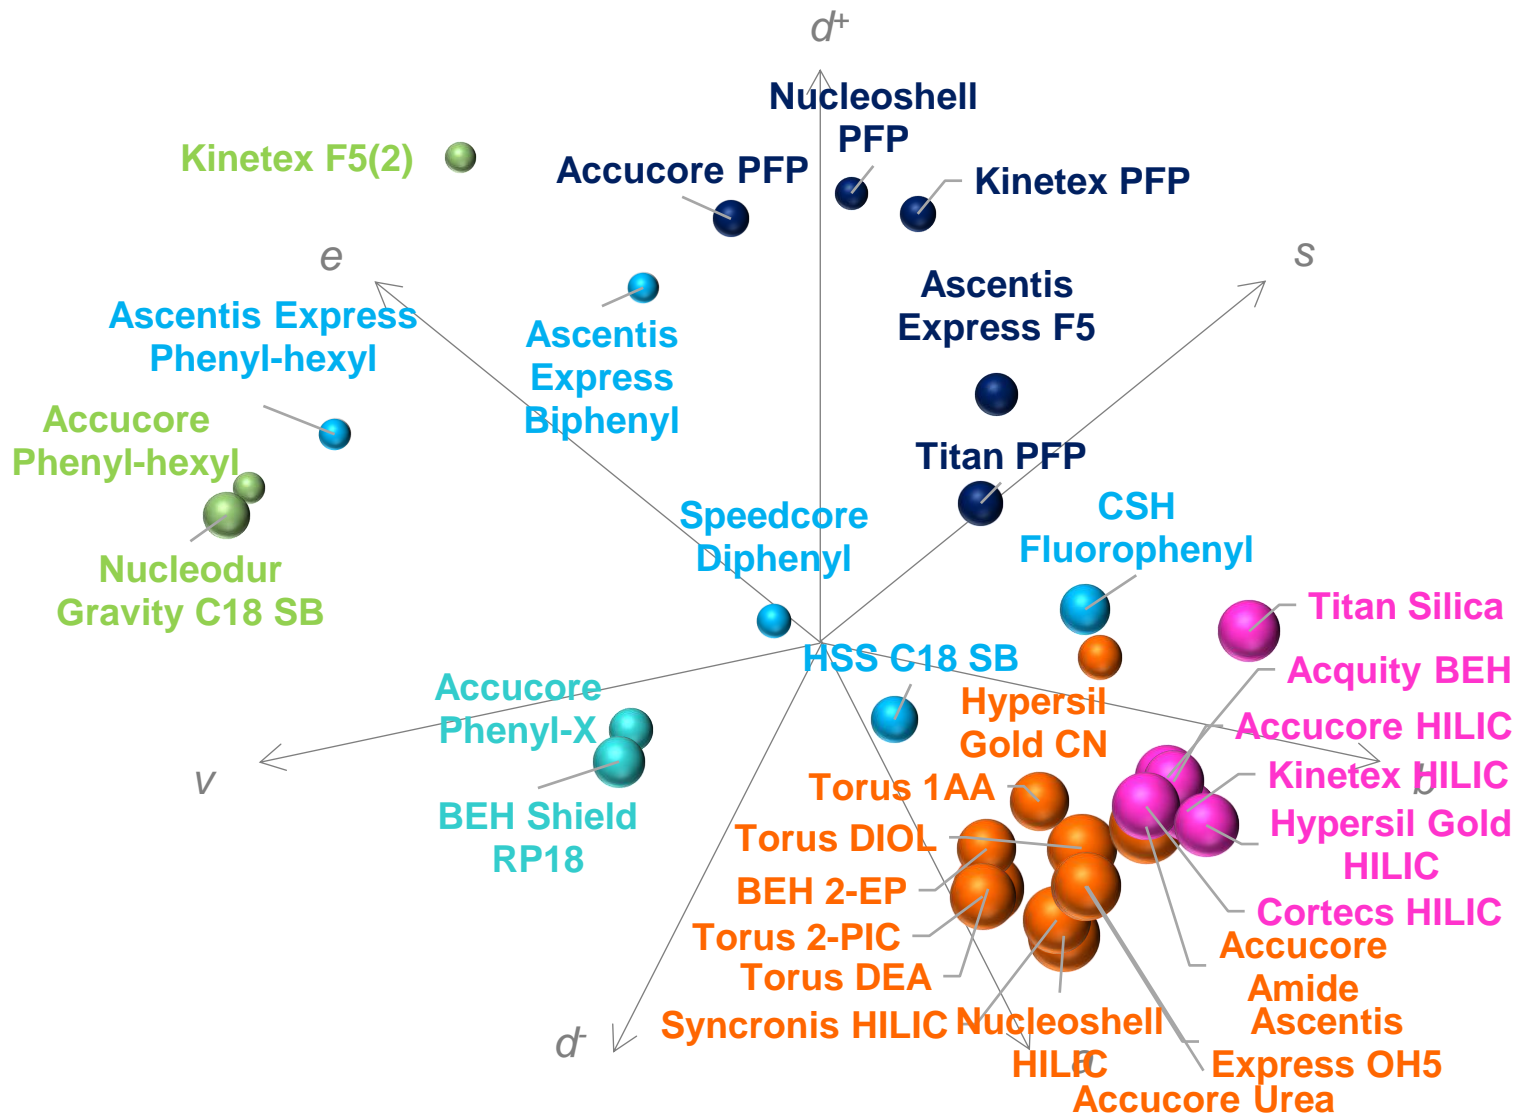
$d^+$

Nucleoshell PFP

Kinetex F5(2)

Accucore PFP

Kinetex PFP

$e$

$s$

Ascentis Express Phenyl-hexyl

Ascentis Express Biphenyl

Ascentis Express F5

Accucore Phenyl-hexyl

Titan PFP

Nucleodur Gravity C18 SB

Speedcore Diphenyl

CSH Fluorophenyl

Titan Silica

HSS C18 SB

Acquity BEH

Accucore Phenyl-X

Hypersil Gold CN

Accucore HILIC

$v$

Kinetex HILIC

$b$

Torus 1AA

BEH Shield RP18

Hypersil Gold HILIC

Torus DIOL

BEH 2-EP

Cortecs HILIC

Torus 2-PIC

Accucore Amide

Torus DEA

Ascentis

$d^-$

Syncronis HILIC

Nucleoshell HILIC

Express OH5

Accucore Urea